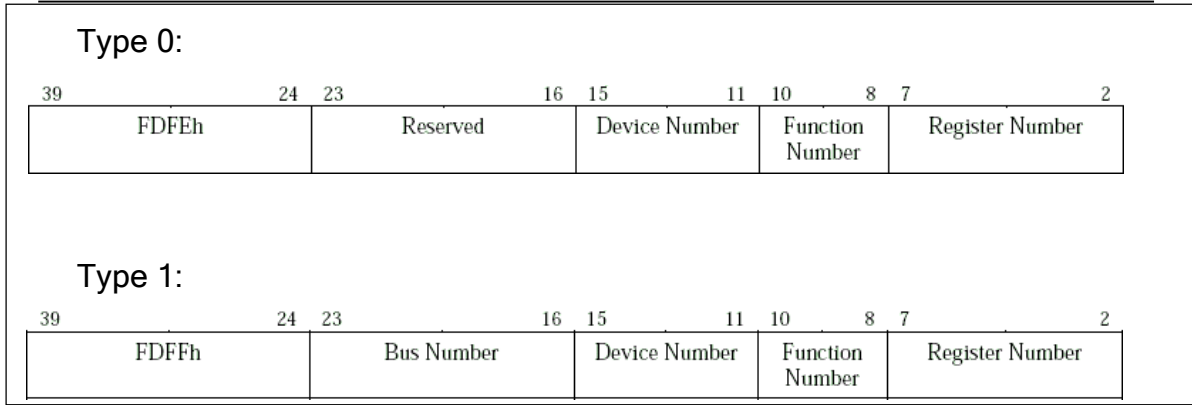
Type 0:

| 39 24 | 23 16 | 15 11 | 10 8 | 7 2 |
|---|---|---|---|---|
| FDFEh | Reserved | Device Number | Function Number | Register Number |

Type 1:

| 39 24 | 23 16 | 15 11 | 10 8 | 7 2 |
|---|---|---|---|---|
| FDFFh | Bus Number | Device Number | Function Number | Register Number |